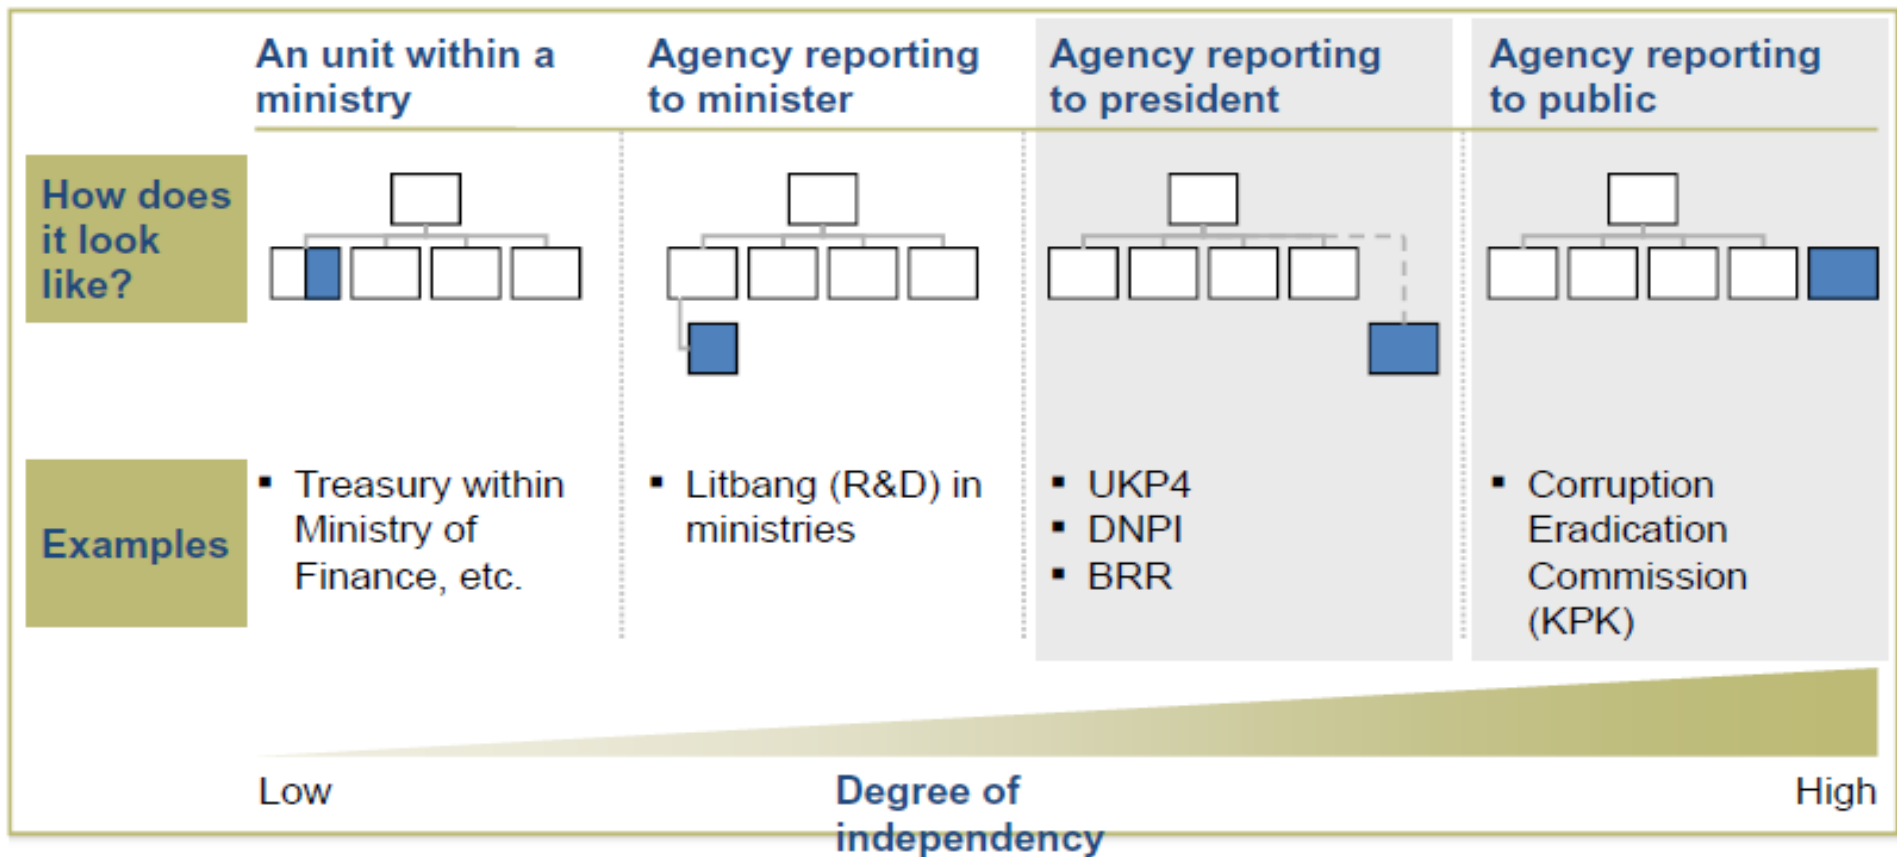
| | An unit within a ministry | Agency reporting to minister | Agency reporting to president | Agency reporting to public |
|---|---|---|---|---|
| How does it look like? | | | | |
| Examples | ▪ Treasury within Ministry of Finance, etc. | ▪ Litbang (R&D) in ministries | ▪ UKP4<br>▪ DNPI<br>▪ BRR | ▪ Corruption Eradication Commission (KPK) |

Low

Degree of independency

High